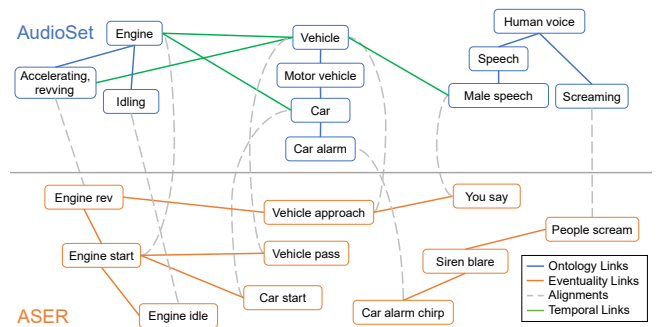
AudioSet

Engine

Vehicle

Human voice

Speech

Accelerating, revving

Idling

Motor vehicle

Male speech

Screaming

Car

Car alarm

Engine rev

Vehicle approach

You say

People scream

Engine start

Vehicle pass

Siren blare

Car start

ASER

Engine idle

Car alarm chirp

Ontology Links
Eventuality Links
Alignments
Temporal Links